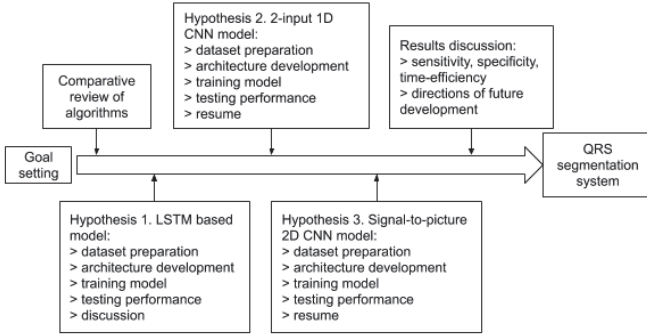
Comparative review of algorithms

Hypothesis 2. 2-input 1D CNN model:
> dataset preparation
> architecture development
> training model
> testing performance
> resume

Results discussion:
> sensitivity, specificity, time-efficiency
> directions of future development

Goal setting

QRS segmentation system

Hypothesis 1. LSTM based model:
> dataset preparation
> architecture development
> training model
> testing performance
> discussion

Hypothesis 3. Signal-to-picture 2D CNN model:
> dataset preparation
> architecture development
> training model
> testing performance
> resume